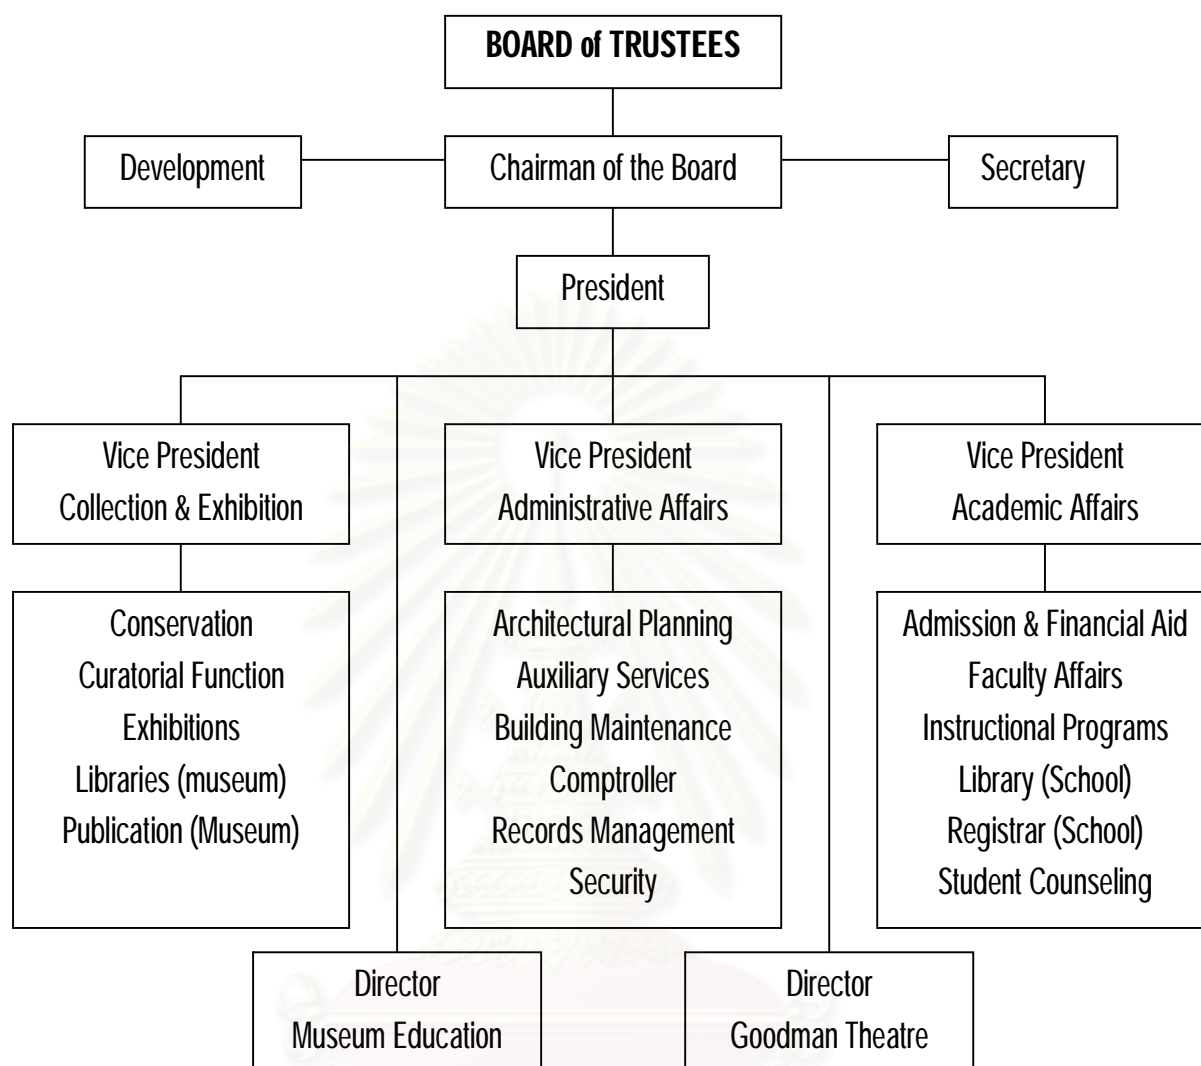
BOARD of TRUSTEES

Development

Chairman of the Board

Secretary

President

Vice President
Collection & Exhibition

Vice President
Administrative Affairs

Vice President
Academic Affairs

Conservation
Curatorial Function
Exhibitions
Libraries (museum)
Publication (Museum)

Architectural Planning
Auxiliary Services
Building Maintenance
Comptroller
Records Management
Security

Admission & Financial Aid
Faculty Affairs
Instructional Programs
Library (School)
Registrar (School)
Student Counseling

Director
Museum Education

Director
Goodman Theatre